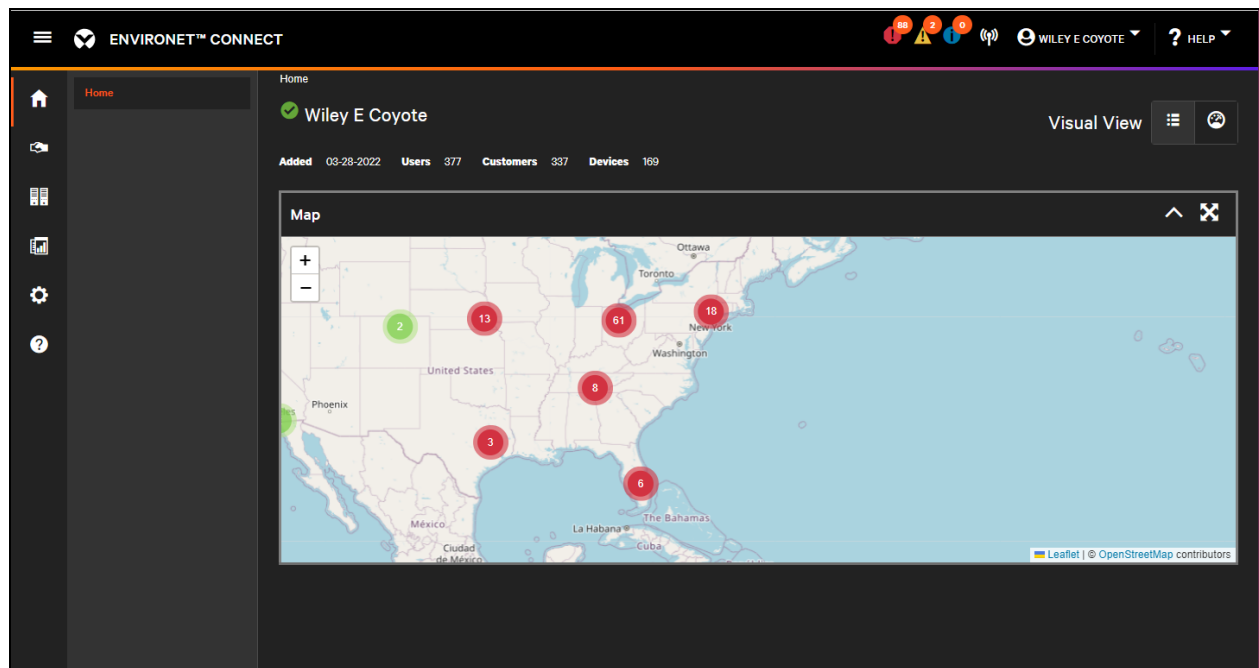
ENVIRONET™ CONNECT

88 2 0

WILEY E COYOTE

HELP

Home

Home

Wiley E Coyote

Visual View

Added 03-28-2022 Users 377 Customers 337 Devices 169

Map

+
−

Ottawa
Toronto
New York
Washington
United States
Phoenix
México
Ciudad de México
La Habana
The Bahamas
Cuba

2
13
61
18
8
3
6

Leaflet | © OpenStreetMap contributors